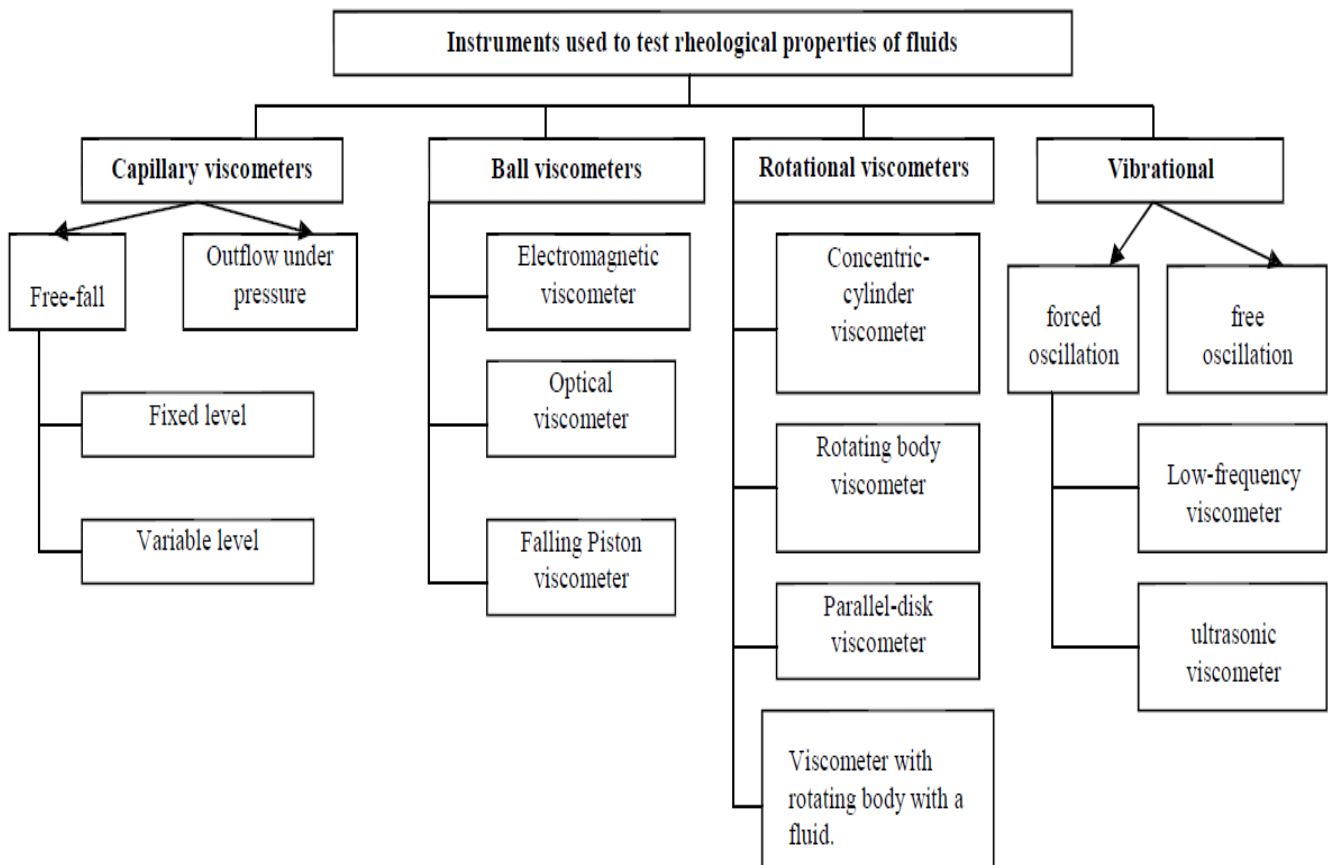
Instruments used to test rheological properties of fluids

Capillary viscometers

Free-fall

Outflow under pressure

Fixed level

Variable level

Ball viscometers

Electromagnetic viscometer

Optical viscometer

Falling Piston viscometer

Rotational viscometers

Concentric-cylinder viscometer

Rotating body viscometer

Parallel-disk viscometer

Viscometer with rotating body with a fluid.

Vibrational

forced oscillation

free oscillation

Low-frequency viscometer

ultrasonic viscometer